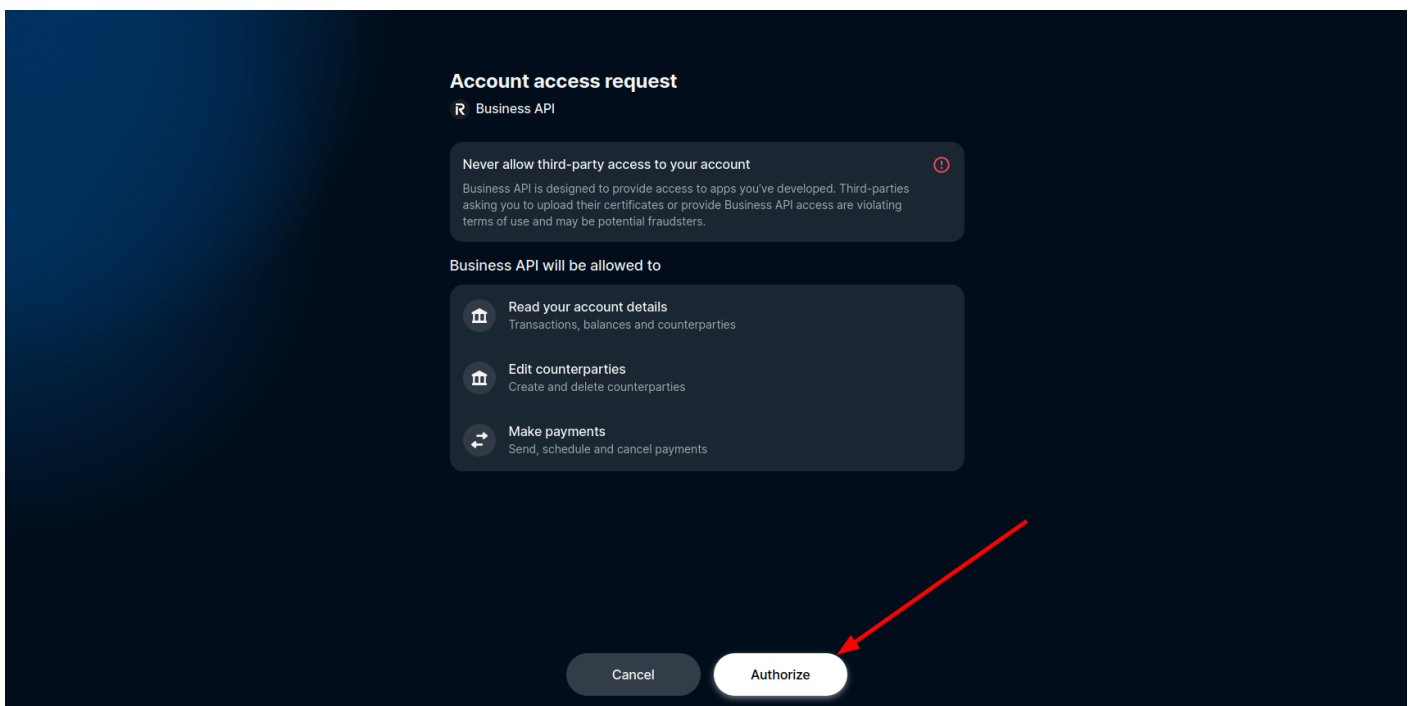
Account access request

R Business API

Never allow third-party access to your account

Business API is designed to provide access to apps you've developed. Third-parties asking you to upload their certificates or provide Business API access are violating terms of use and may be potential fraudsters.

Business API will be allowed to

Read your account details
Transactions, balances and counterparties

Edit counterparties
Create and delete counterparties

Make payments
Send, schedule and cancel payments

Cancel

Authorize